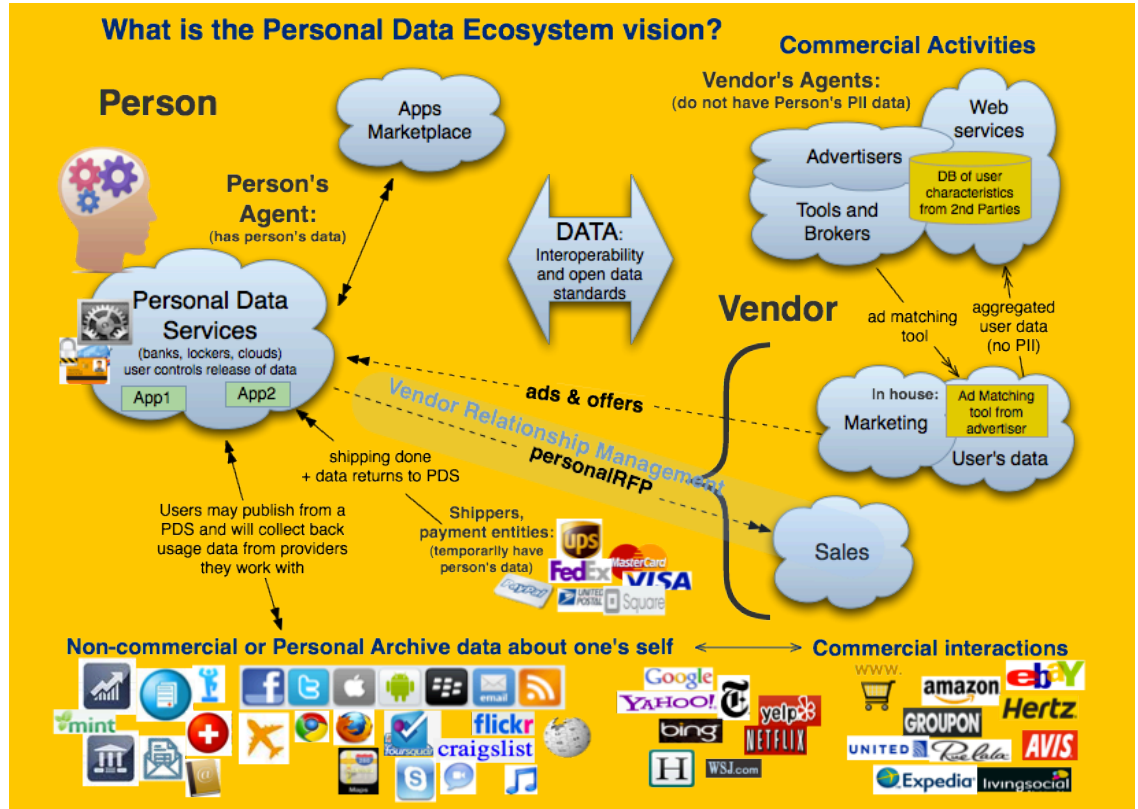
What is the Personal Data Ecosystem vision?

Commercial Activities

Person

Apps Marketplace

Vendor's Agents:
(do not have Person's PII data)

Web services

Advertisers

DB of user characteristics from 2nd Parties

Tools and Brokers

Person's Agent:
(has person's data)

DATA:
Interoperability and open data standards

Personal Data Services
(banks, lockers, clouds)
user controls release of data

App1

App2

Vendor

ad matching tool

aggregated user data (no PII)

ads & offers

In house:

Marketing

Ad Matching tool from advertiser

User's data

Vendor Relationship Management

personalRFP

shipping done + data returns to PDS

Users may publish from a PDS and will collect back usage data from providers they work with

Shippers, payment entities:
(temporarily have person's data)

UPS

FedEx

MasterCard

VISA

PayPal

UNITED STATES POSTAL SERVICE

Square

Sales

Non-commercial or Personal Archive data about one's self

Commercial interactions

mint

email

flickr

foursquare

craigslist

Maps

Google

YAHOO!

bing

yelp

NETFLIX

H

WSJ.com

www.

amazon

ebay

GROUPON

Hertz

UNITED

Rue La La

AVIS

Expedia

livingsocial